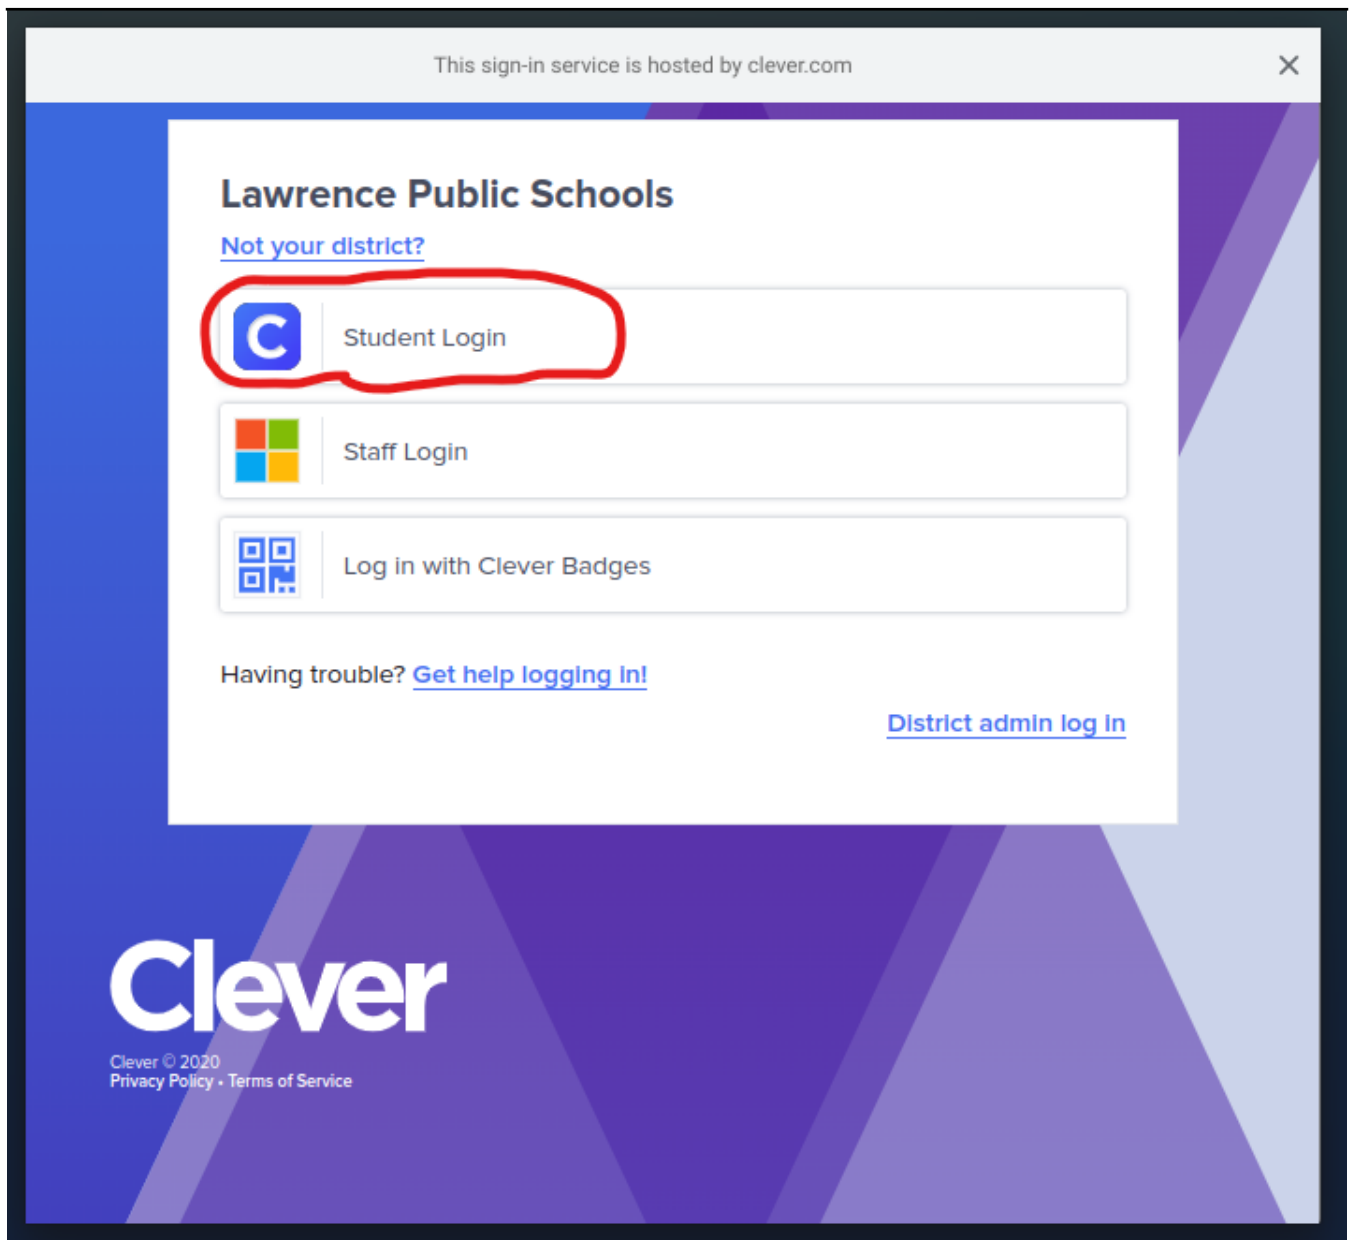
This sign-in service is hosted by clever.com

×

Lawrence Public Schools

Not your district?

C Student Login

Staff Login

Log in with Clever Badges

Having trouble? Get help logging in!

District admin log in

Clever

Clever © 2020
Privacy Policy • Terms of Service